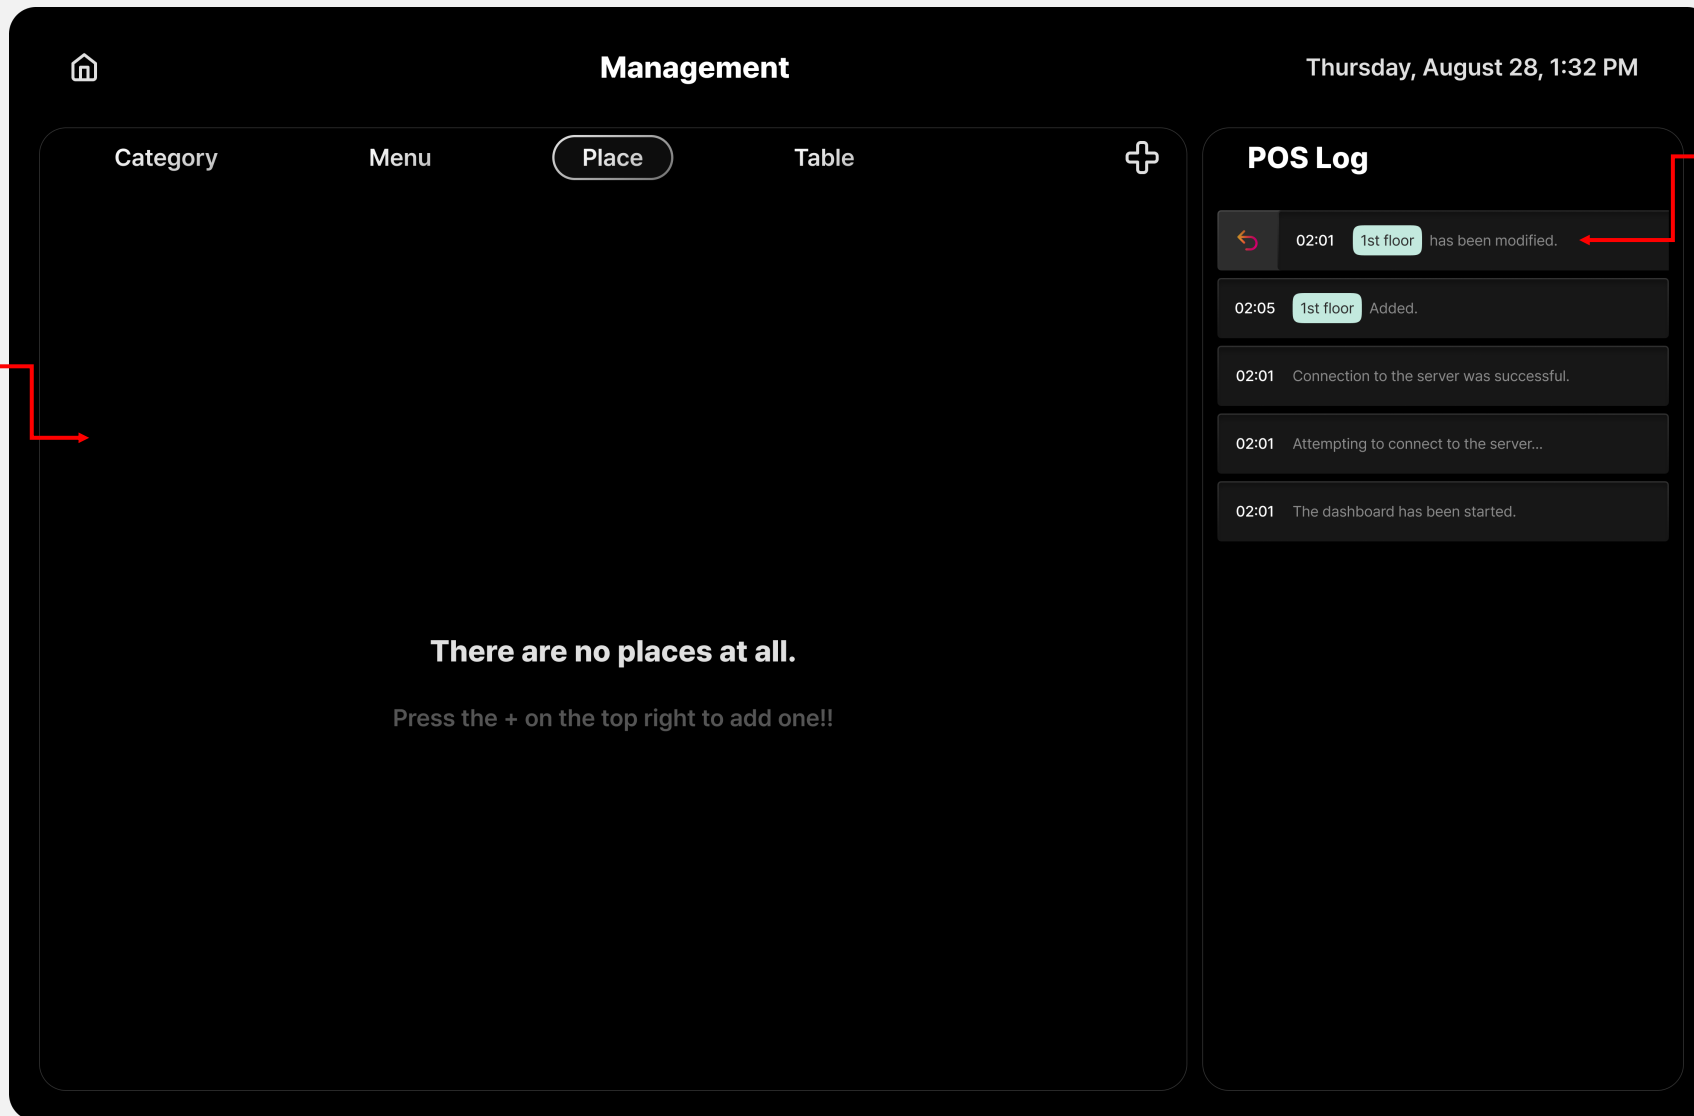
Management

Thursday, August 28, 1:32 PM

Category Menu Place Table

POS Log

02:01 1st floor has been modified.

02:05 1st floor Added.

02:01 Connection to the server was successful.

02:01 Attempting to connect to the server...

02:01 The dashboard has been started.

There are no places at all.

Press the + on the top right to add one!!